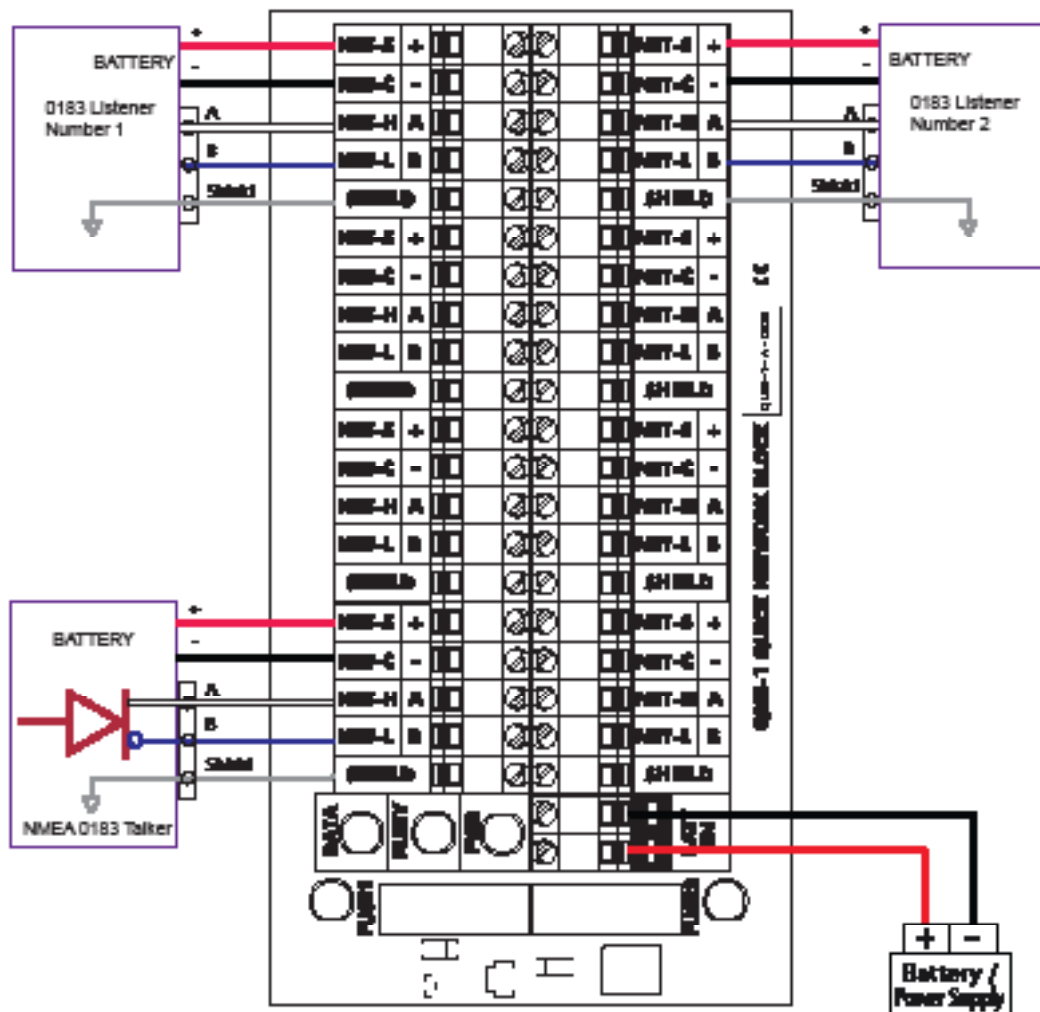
+
BATTERY
-
0183 Listener Number 1
A
B
Shield

+
BATTERY
-
0183 Listener Number 2
A
B
Shield

+
BATTERY
-
A
B
Shield
NMEA 0183 Talker

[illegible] +
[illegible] -
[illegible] A
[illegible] B
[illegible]
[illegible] +
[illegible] -
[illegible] A
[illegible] B
SHIELD

CE
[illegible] QUICK NETWORK BLOCK

+
-
Battery / Power Supply